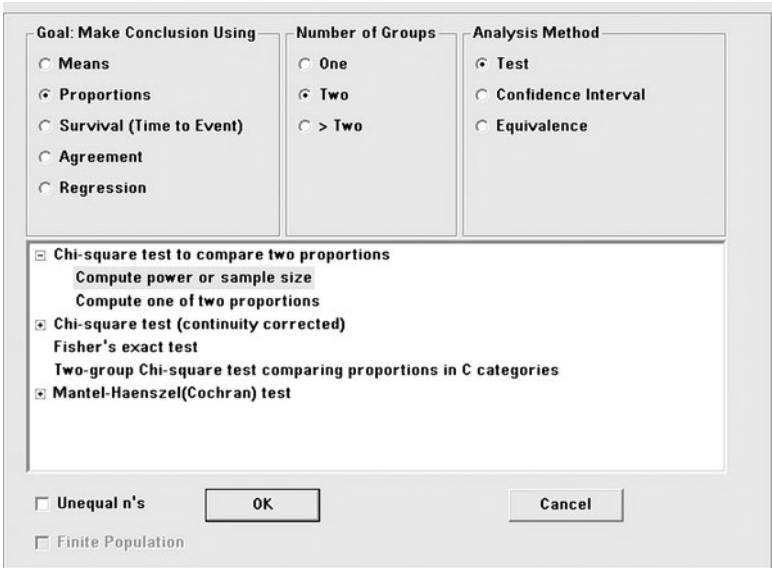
Goal: Make Conclusion Using
Means
Proportions
Survival (Time to Event)
Agreement
Regression

Number of Groups
One
Two
> Two

Analysis Method
Test
Confidence Interval
Equivalence

Chi-square test to compare two proportions
Compute power or sample size
Compute one of two proportions
Chi-square test (continuity corrected)
Fisher's exact test
Two-group Chi-square test comparing proportions in C categories
Mantel-Haenszel(Cochran) test

Unequal n's
OK
Cancel
Finite Population